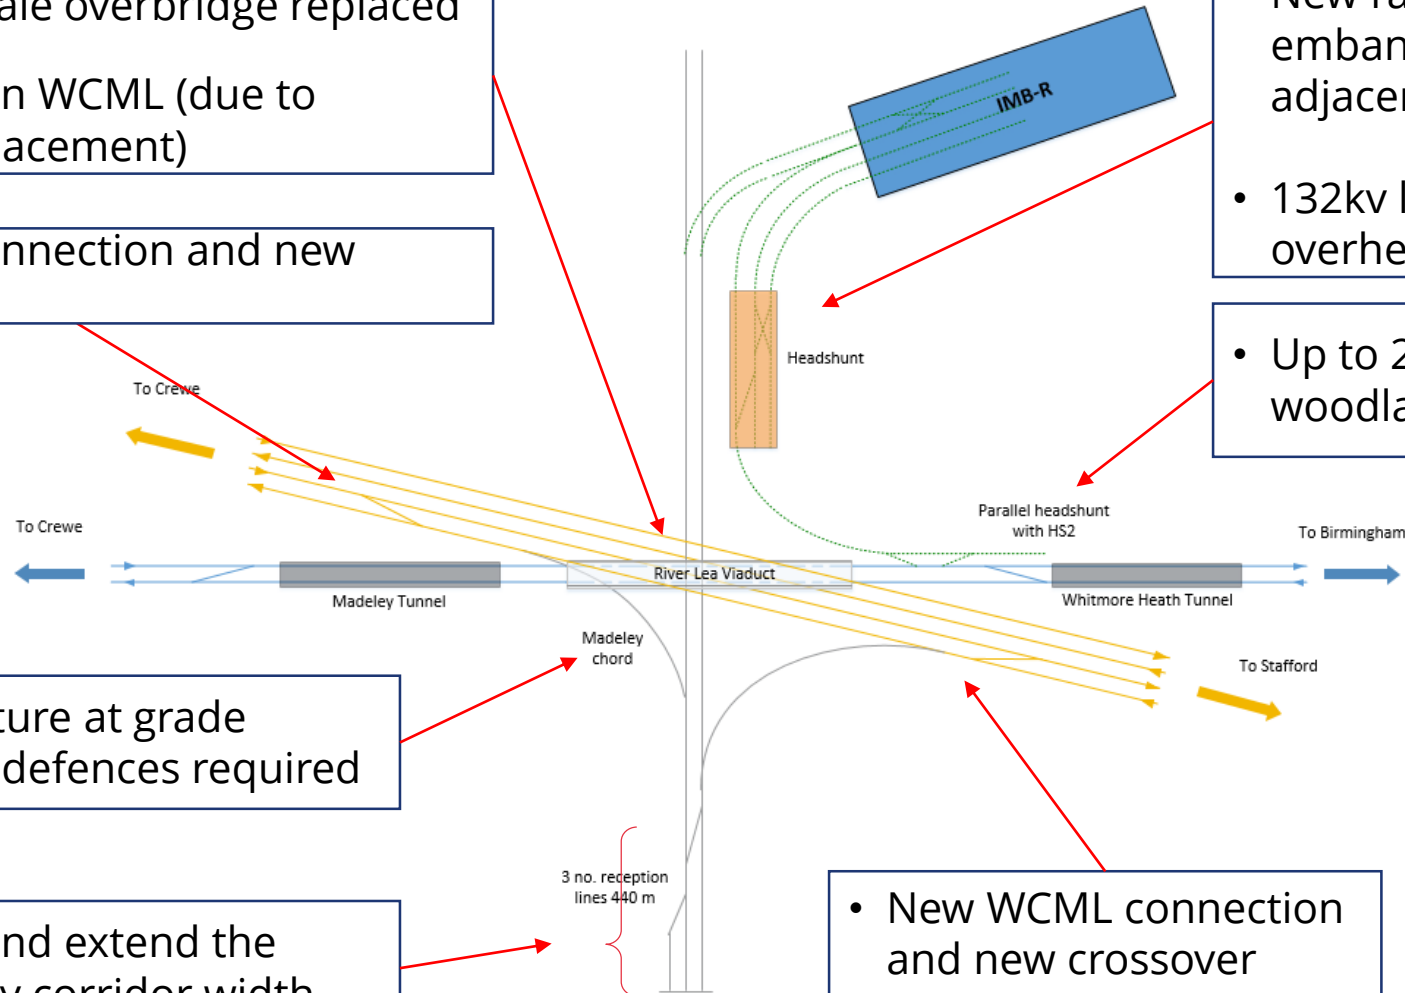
ale overbridge replaced

n WCML (due to acement)

nnection and new

To Crewe

To Crewe

IMB-R

Headshunt

New ra emban adjacer

• 132kv l overhe

• Up to 2 woodla

Parallel headshunt with HS2

To Birmingham

River Lea Viaduct

Madeley Tunnel

Whitmore Heath Tunnel

Madeley chord

To Stafford

ture at grade defences required

3 no. reception lines 440 m

nd extend the y corridor width

• New WCML connection and new crossover